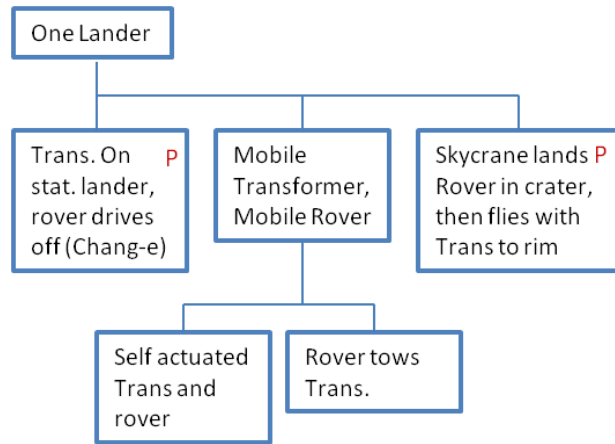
One Lander

Trans. On stat. lander, rover drives off (Chang-e) P

Mobile Transformer, Mobile Rover

Skycrane lands Rover in crater, then flies with Trans to rim P

Self actuated Trans and rover

Rover tows Trans.